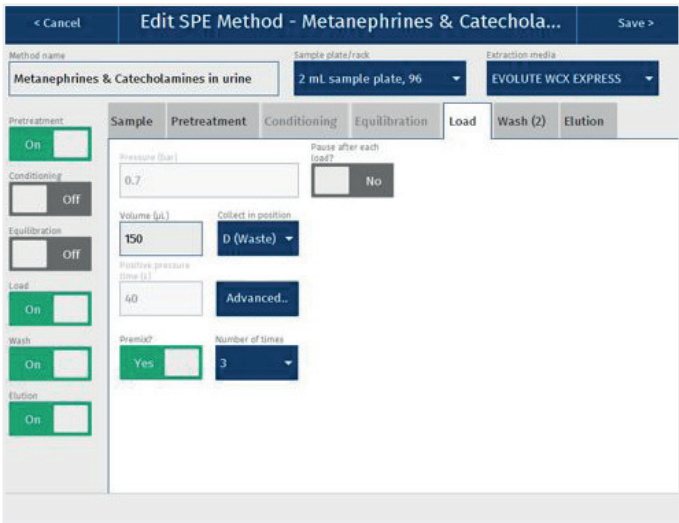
< Cancel

Edit SPE Method - Metanephrines & Catechola...

Save >

Method name

Metanephrines & Catecholamines in urine

Sample plate/rack

2 mL sample plate, 96

Extraction media

EVOLUTE WCX EXPRESS

Pretreatment

On

Conditioning

Off

Equilibration

Off

Load

On

Wash

On

Elution

On

Sample

Pretreatment

Conditioning

Equilibration

Load

Wash (2)

Elution

Pressure (bar)

0.7

Pause after each load?

No

Volume (µL)

150

Collect in position

D (Waste)

Positive pressure time (s)

40

Advanced..

Premix?

Yes

Number of times

3